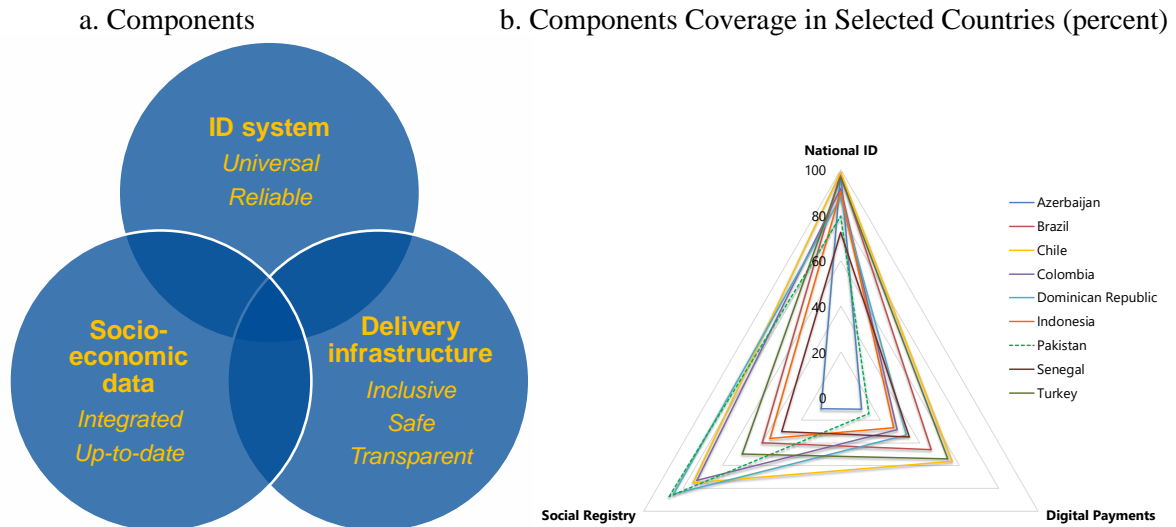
a. Components

ID system
Universal
Reliable

Socio-economic data
Integrated
Up-to-date

Delivery infrastructure
Inclusive
Safe
Transparent

b. Components Coverage in Selected Countries (percent)

National ID
100
80
60
40
20
0
Social Registry
Digital Payments

Azerbaijan
Brazil
Chile
Colombia
Dominican Republic
Indonesia
Pakistan
Senegal
Turkey